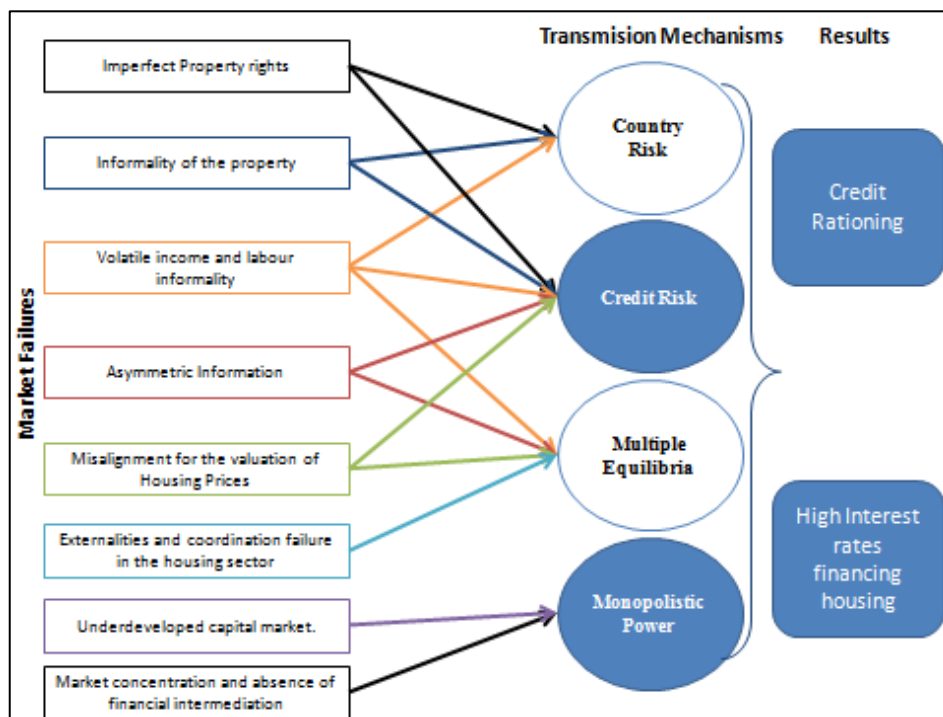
Transmision Mechanisms

Results

Market Failures

Imperfect Property rights

Informality of the property

Volatile income and labour informality

Asymmetric Information

Misalignment for the valuation of Housing Prices

Externalities and coordination failure in the housing sector

Underdeveloped capital market.

Market concentration and absence of financial intermediation

Country Risk

Credit Risk

Multiple Equilibria

Monopolistic Power

Credit Rationing

High Interest rates financing housing